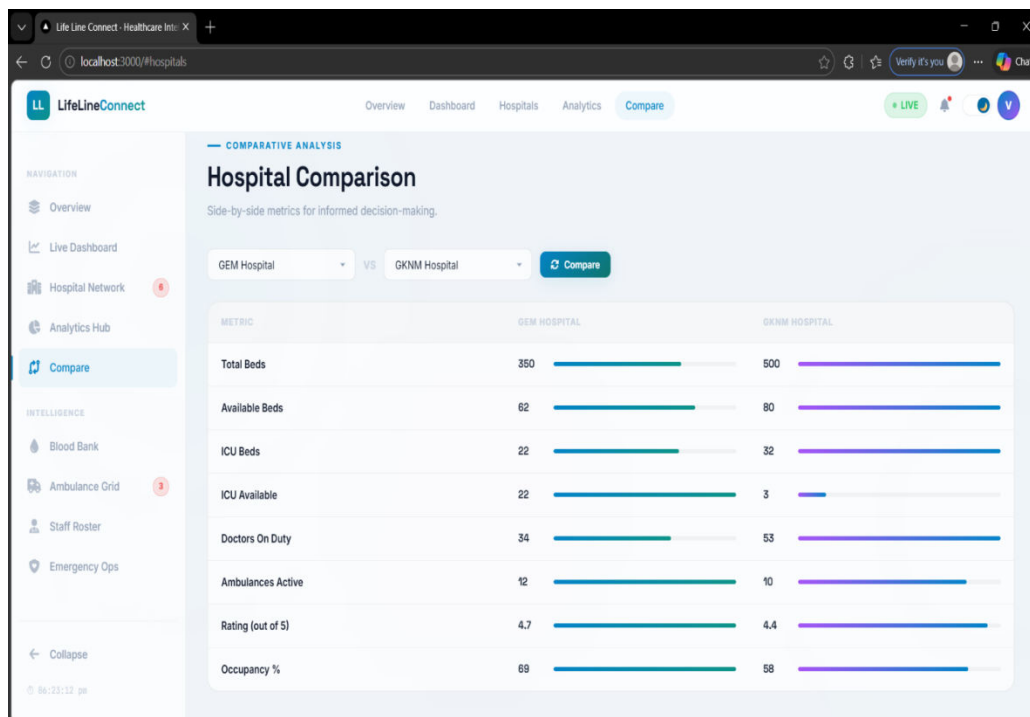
Life Line Connect - Healthcare Inte ×
+
localhost:3000/#hospitals
Verify it's you
Cha

LL LifeLineConnect
Overview Dashboard Hospitals Analytics Compare
• LIVE
V

NAVIGATION
Overview
Live Dashboard
Hospital Network 6
Analytics Hub
Compare
INTELLIGENCE
Blood Bank
Ambulance Grid 3
Staff Roster
Emergency Ops

← Collapse
06:23:12 pm

— COMPARATIVE ANALYSIS
Hospital Comparison
Side-by-side metrics for informed decision-making.

GEM Hospital VS GKNM Hospital Compare

| METRIC | GEM HOSPITAL | GKNM HOSPITAL |
|---|---|---|
| Total Beds | 350 | 500 |
| Available Beds | 62 | 80 |
| ICU Beds | 22 | 32 |
| ICU Available | 22 | 3 |
| Doctors On Duty | 34 | 53 |
| Ambulances Active | 12 | 10 |
| Rating (out of 5) | 4.7 | 4.4 |
| Occupancy % | 69 | 58 |